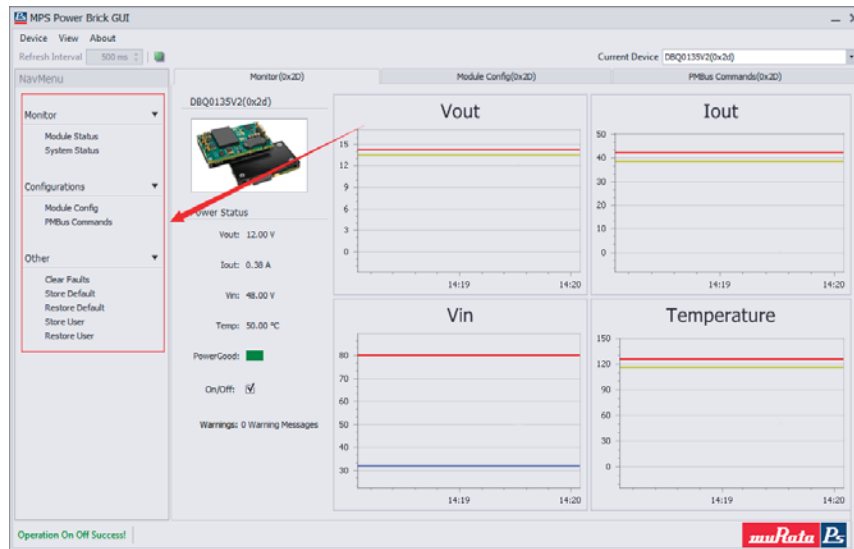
MPS Power Brick GUI

Device View About

Refresh Interval 500 ms

Current Device DBQ0135V2(0x2d)

NavMenu

Monitor(0x2D)

Module Config(0x2D)

PMBus Commands(0x2D)

Monitor

Module Status

System Status

Configurations

Module Config

PMBus Commands

Other

Clear Faults

Store Default

Restore Default

Store User

Restore User

DBQ0135V2(0x2d)

Power Status

Vout: 12.00 V

Iout: 0.38 A

Vin: 48.00 V

Temp: 50.00 ℃

PowerGood:

On/Off:

Warnings: 0 Warning Messages

Vout

15
12
9
6
3
0

14:19 14:20

Iout

50
40
30
20
10
0

14:19 14:20

Vin

80
70
60
50
40
30

14:19 14:20

Temperature

150
120
90
60
30
0

14:19 14:20

Operation On Off Success!

muRata Ps